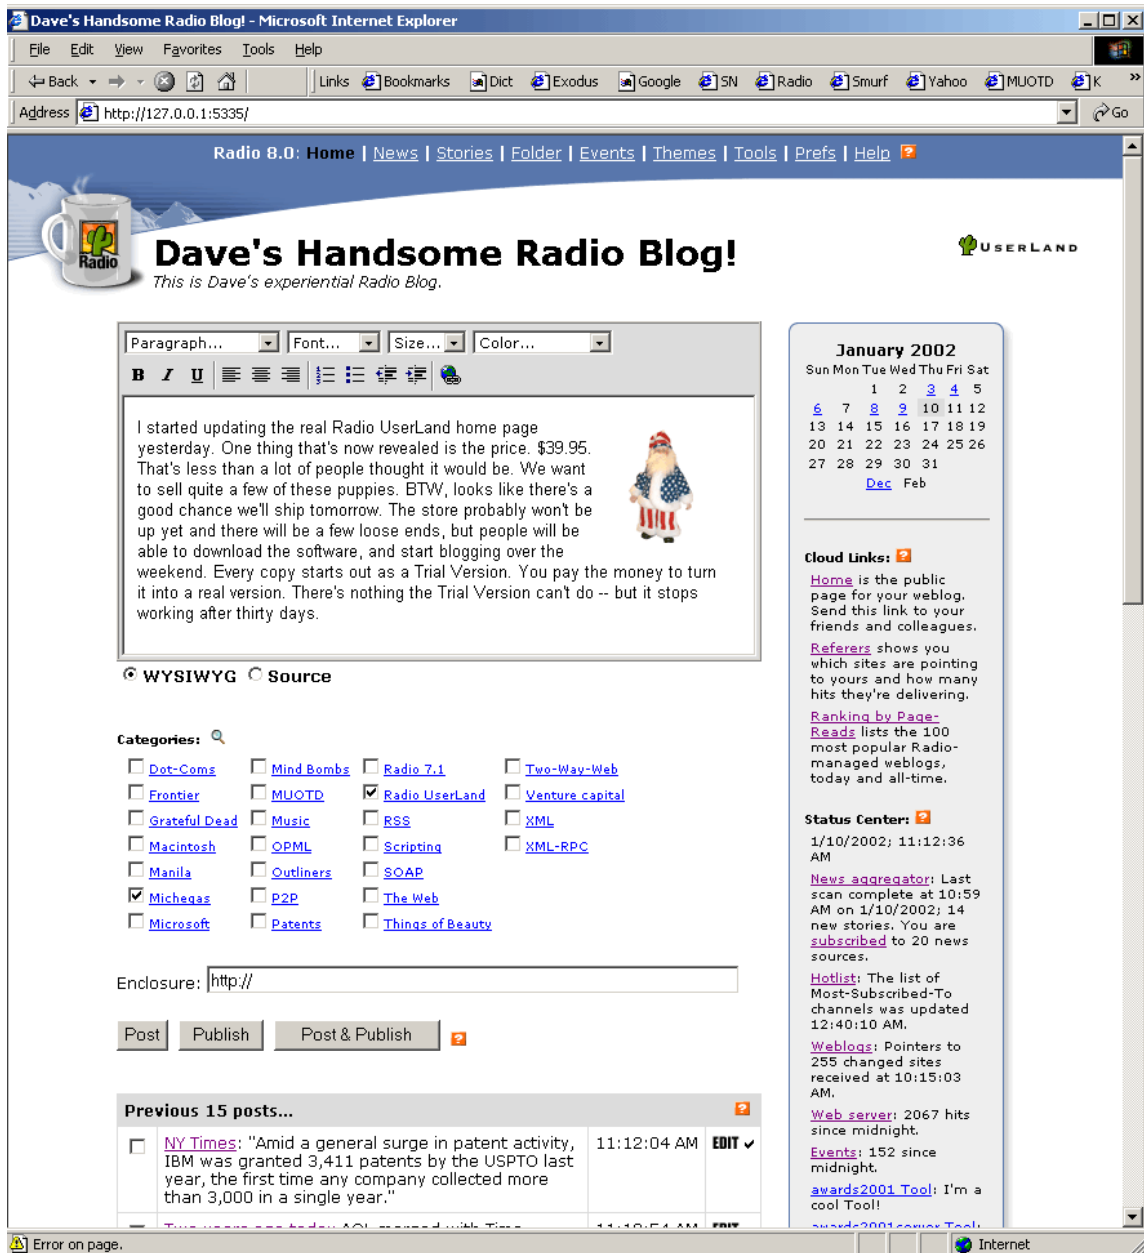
Dave's Handsome Radio Blog! - Microsoft Internet Explorer

File Edit View Favorites Tools Help

Back Links Bookmarks Dict Exodus Google SN Radio Smurf Yahoo MUOTD K

Address http://127.0.0.1:5335/ Go

Radio 8.0: Home | News | Stories | Folder | Events | Themes | Tools | Prefs | Help

Radio

Dave's Handsome Radio Blog!

This is Dave's experiential Radio Blog.

USERLAND

Paragraph... Font... Size... Color...

B I U

I started updating the real Radio UserLand home page yesterday. One thing that's now revealed is the price. $39.95. That's less than a lot of people thought it would be. We want to sell quite a few of these puppies. BTW, looks like there's a good chance we'll ship tomorrow. The store probably won't be up yet and there will be a few loose ends, but people will be able to download the software, and start blogging over the weekend. Every copy starts out as a Trial Version. You pay the money to turn it into a real version. There's nothing the Trial Version can't do -- but it stops working after thirty days.

WYSIWYG Source

Categories:

| Dot-Coms | Mind Bombs | Radio 7.1 | Two-Way-Web |
|---|---|---|---|
| Frontier | MUOTD | Radio UserLand | Venture capital |
| Grateful Dead | Music | RSS | XML |
| Macintosh | OPML | Scripting | XML-RPC |
| Manila | Outliners | SOAP | |
| Michegas | P2P | The Web | |
| Microsoft | Patents | Things of Beauty | |

Enclosure: http://

Post Publish Post & Publish

Previous 15 posts...

NY Times: "Amid a general surge in patent activity, IBM was granted 3,411 patents by the USPTO last year, the first time any company collected more than 3,000 in a single year." 11:12:04 AM EDIT

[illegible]

January 2002

| Sun | Mon | Tue | Wed | Thu | Fri | Sat |
|---|---|---|---|---|---|---|
| | | 1 | 2 | 3 | 4 | 5 |
| 6 | 7 | 8 | 9 | 10 | 11 | 12 |
| 13 | 14 | 15 | 16 | 17 | 18 | 19 |
| 20 | 21 | 22 | 23 | 24 | 25 | 26 |
| 27 | 28 | 29 | 30 | 31 | | |

Dec Feb

Cloud Links:

Home is the public page for your weblog. Send this link to your friends and colleagues.

Referers shows you which sites are pointing to yours and how many hits they're delivering.

Ranking by Page-Reads lists the 100 most popular Radio-managed weblogs, today and all-time.

Status Center:

1/10/2002; 11:12:36 AM

News aggregator: Last scan complete at 10:59 AM on 1/10/2002; 14 new stories. You are subscribed to 20 news sources.

Hotlist: The list of Most-Subscribed-To channels was updated 12:40:10 AM.

Weblogs: Pointers to 255 changed sites received at 10:15:03 AM.

Web server: 2067 hits since midnight.

Events: 152 since midnight.

awards2001 Tool: I'm a cool Tool!

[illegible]

Error on page. Internet